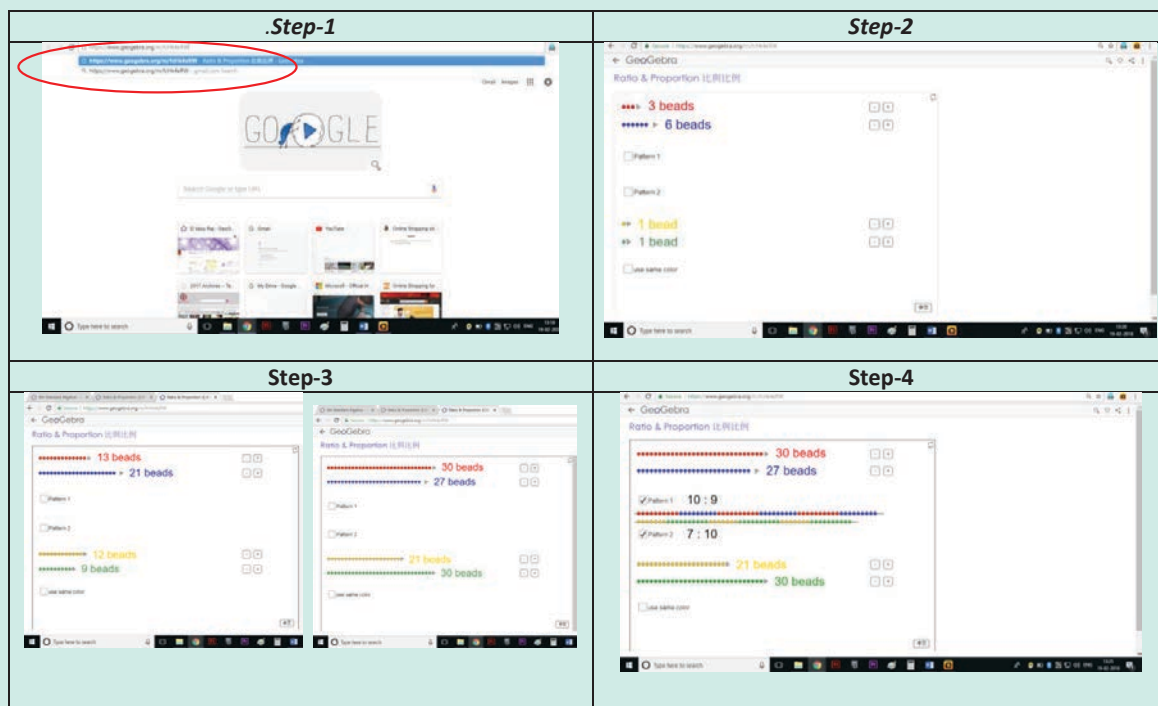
| .Step-1 | Step-2 |
|---|---|
| https://www.geogebra.org/m/ Ratio & Proportion 比例比例 GOOGLE Search Google or type URL Gmail Images YouTube Online Shopping Type here to search | ← GeoGebra Ratio & Proportion 比例比例 3 beads 6 beads Pattern 1 Pattern 2 1 bead 1 bead use same color Type here to search |

| Step-3 | Step-4 |
|---|---|
| ← GeoGebra Ratio & Proportion 比例比例 13 beads 21 beads Pattern 1 Pattern 2 12 beads 9 beads use same color Type here to search ← GeoGebra Ratio & Proportion 比例比例 30 beads 27 beads Pattern 1 Pattern 2 21 beads 30 beads use same color Type here to search | ← GeoGebra Ratio & Proportion 比例比例 30 beads 27 beads Pattern 1 10 : 9 Pattern 2 7 : 10 21 beads 30 beads use same color Type here to search |